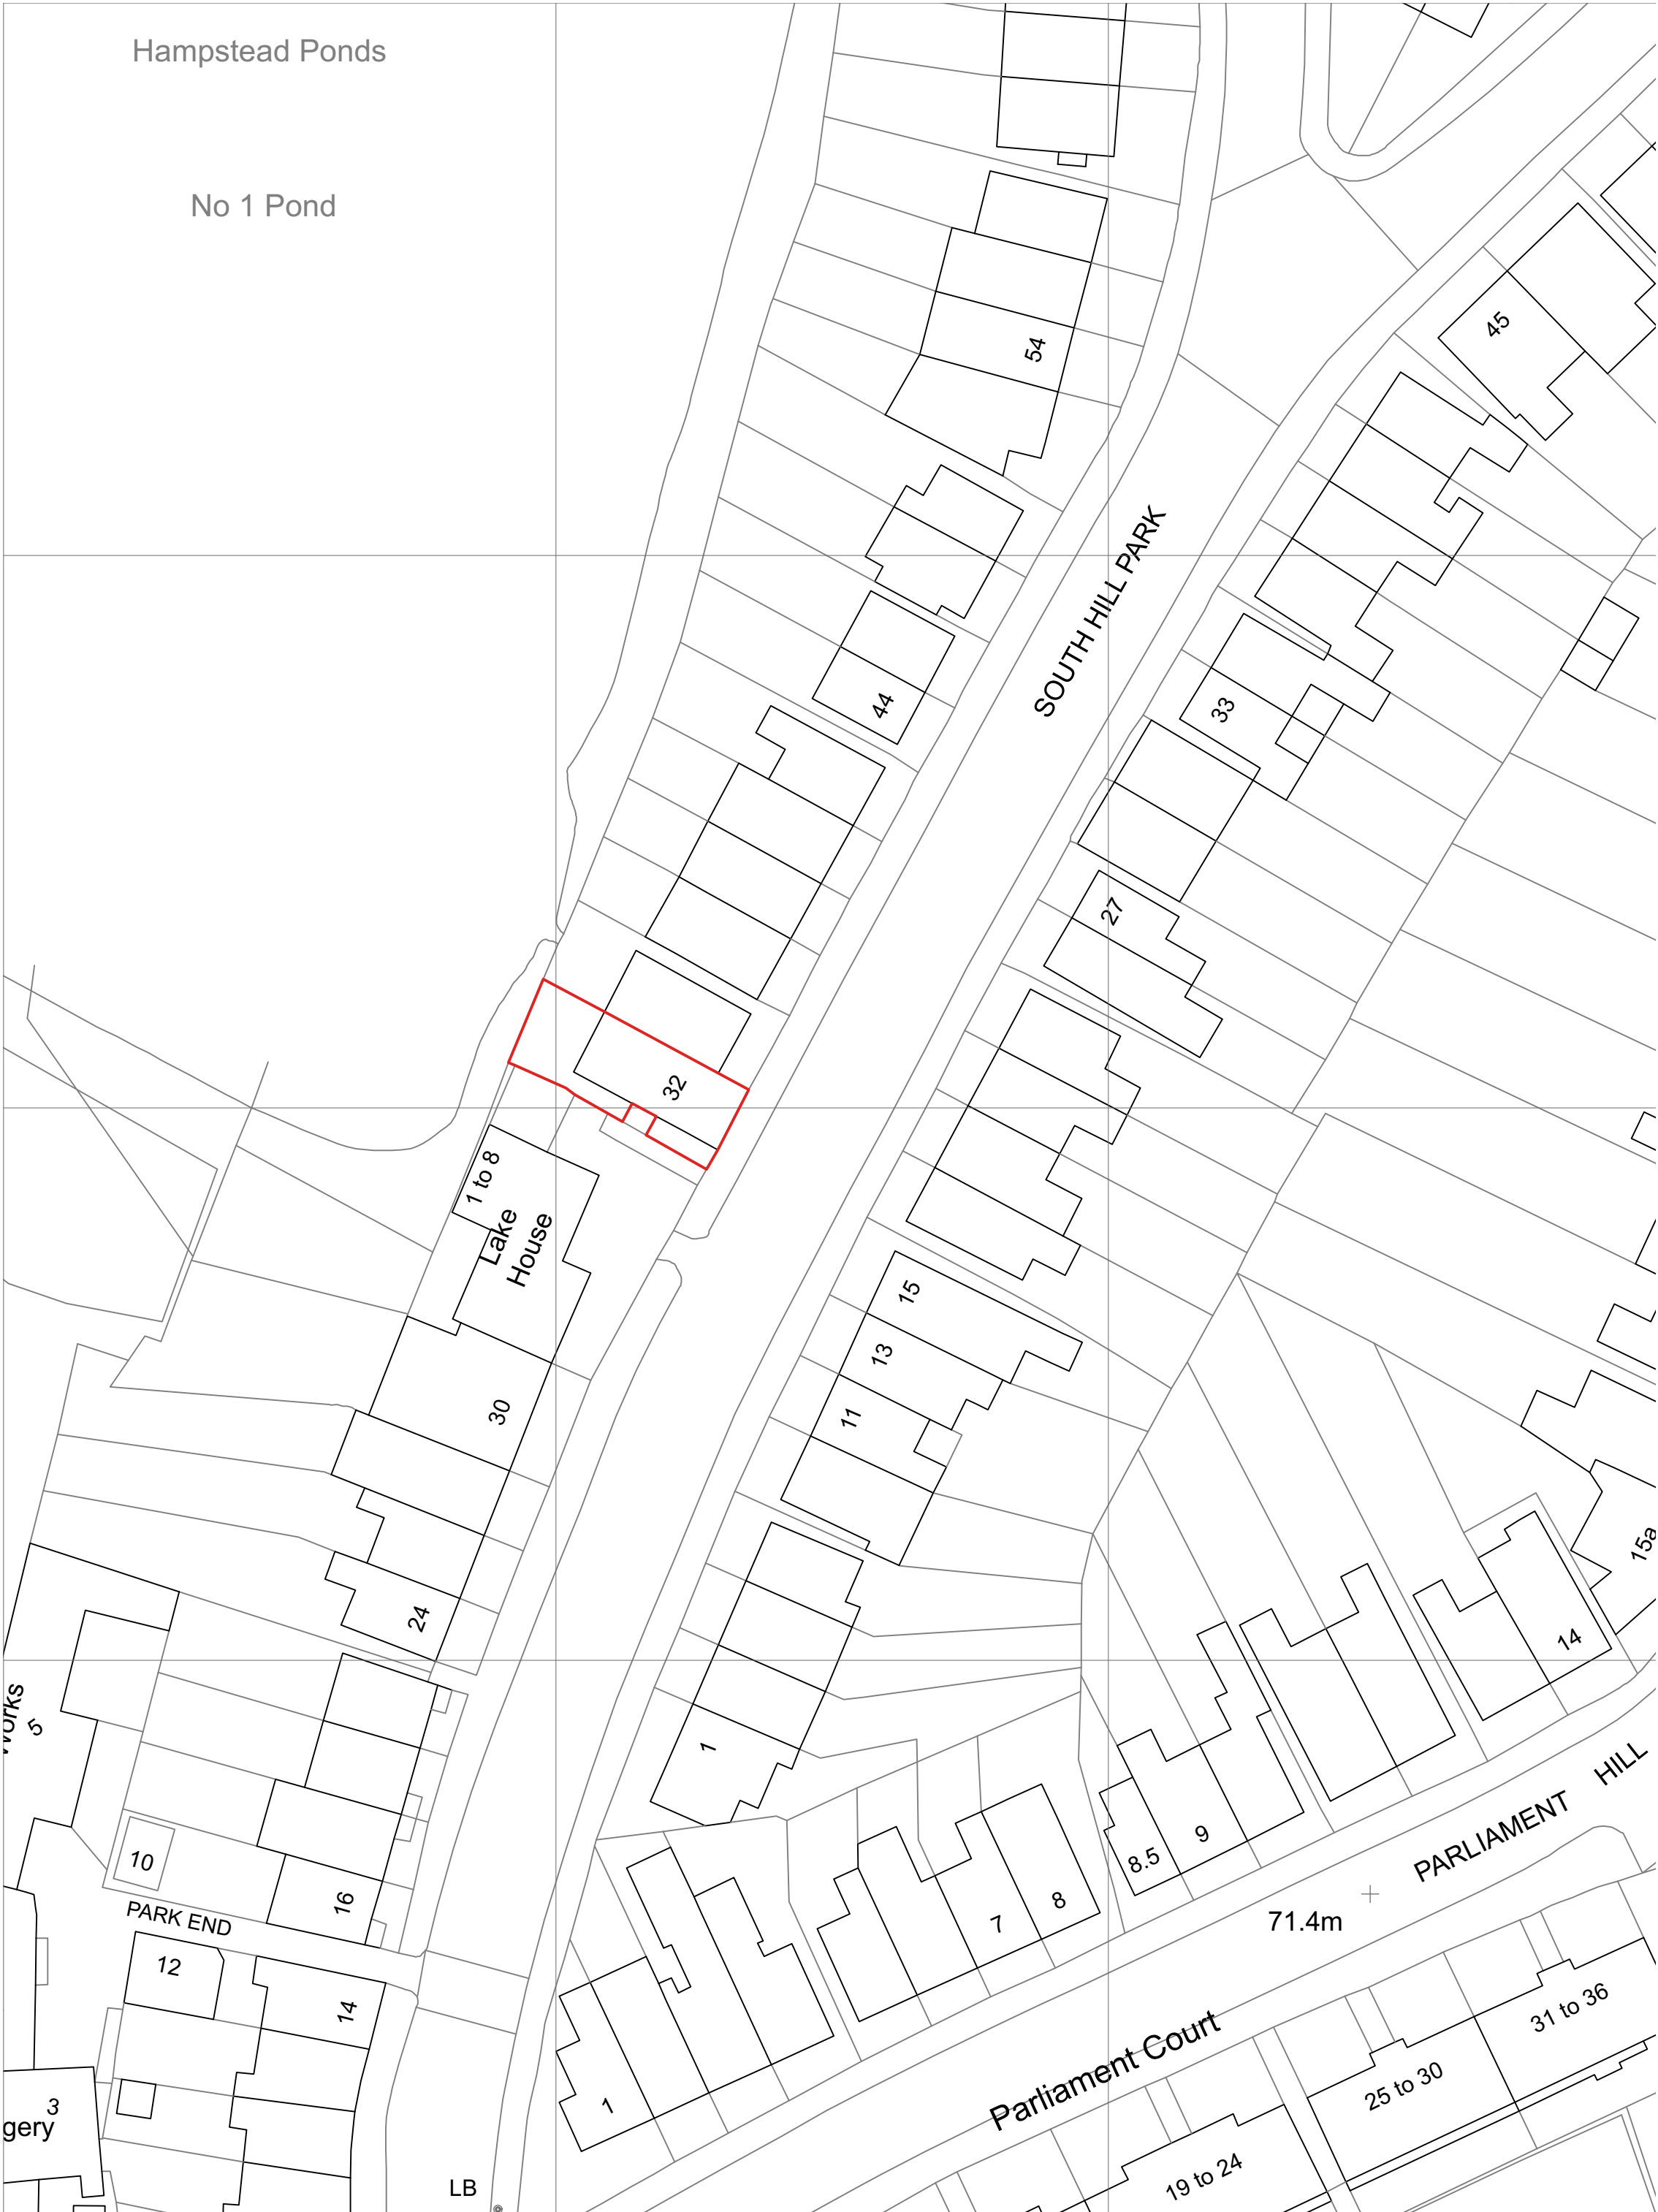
Hampstead Ponds

No 1 Pond

54

45

44

SOUTH HILL PARK

33

27

32

1 to 8

Lake House

15

13

30

11

24

15a

14

Works

5

1

9

HILL

PARLIAMENT

10

8.5

8

7

71.4m

16

PARK END

12

14

Parliament Court

31 to 36

25 to 30

1

3

gery

19 to 24

LB